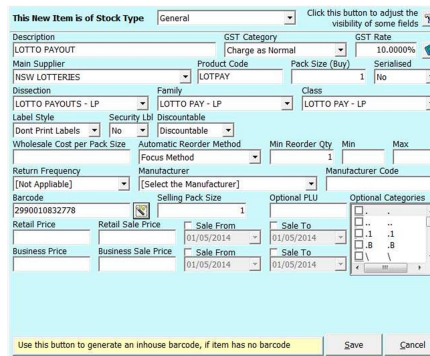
This New Item is of Stock Type General

Click this button to adjust the visibility of some fields

Description
LOTTO PAYOUT

GST Category
Charge as Normal

GST Rate
10.0000%

Main Supplier
NSW LOTTERIES

Product Code
LOTPAY

Pack Size (Buy)
1

Serialised
No

Dissection
LOTTO PAYOUTS - LP

Family
LOTTO PAY - LP

Class
LOTTO PAY - LP

Label Style
Dont Print Labels

Security Lbl
No

Discountable
Discountable

Wholesale Cost per Pack Size

Automatic Reorder Method
Focus Method

Min Reorder Qty
1

Min

Max

Return Frequency
[Not Appliable]

Manufacturer
[Select the Manufacturer]

Manufacturer Code

Barcode
2990010832778

Selling Pack Size
1

Optional PLU

Optional Categories
.
..
.1 .1
.B .B
\ \

Retail Price

Retail Sale Price

Sale From
01/05/2014

Sale To
01/05/2014

Business Price

Business Sale Price

Sale From
01/05/2014

Sale To
01/05/2014

Use this button to generate an inhouse barcode, if item has no barcode

Save

Cancel